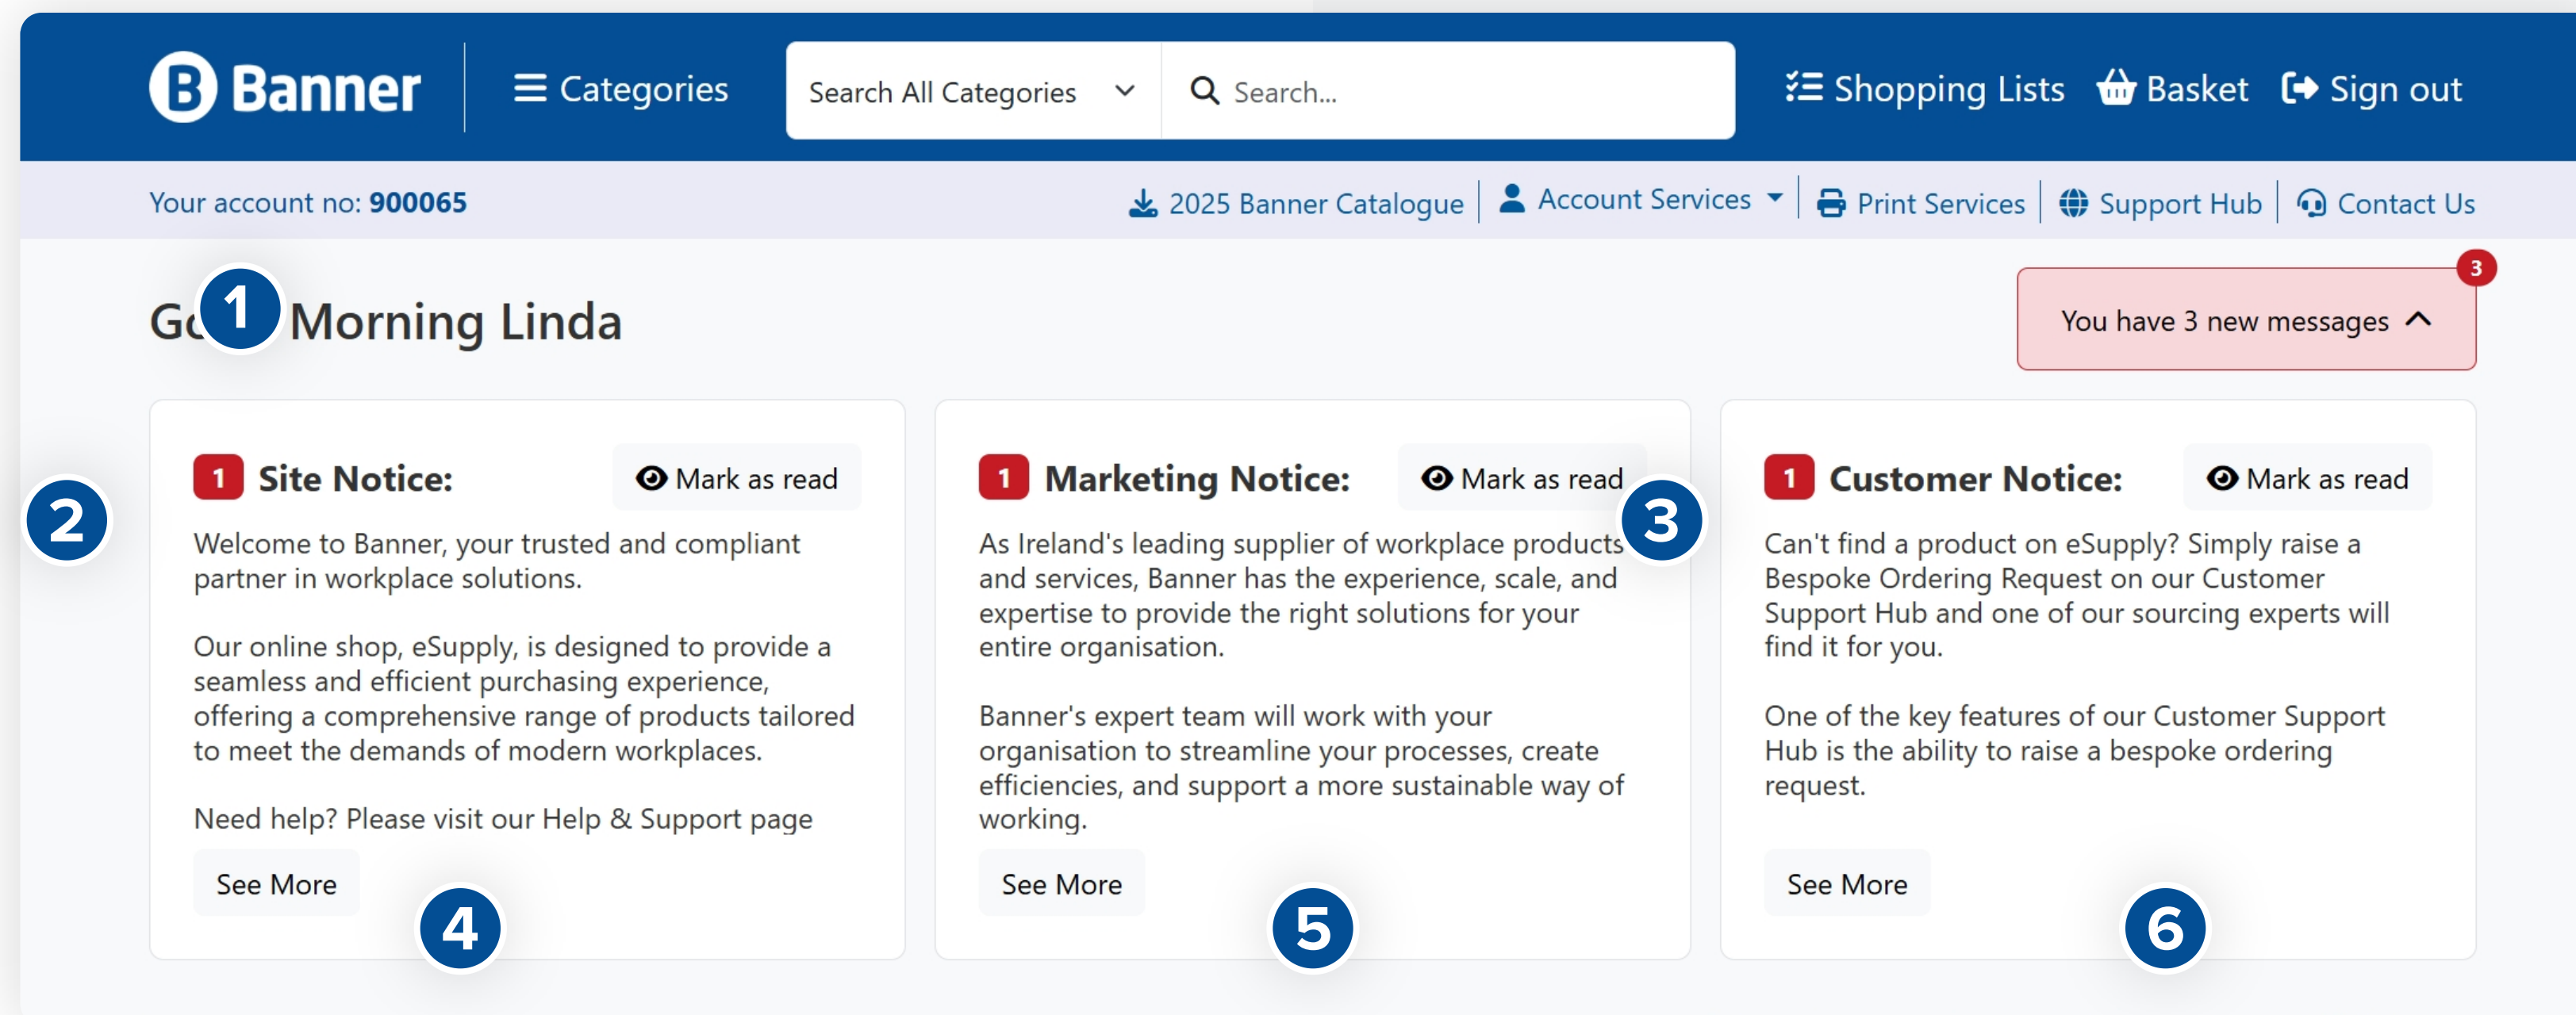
Banner
Categories
Search All Categories
Search...
Shopping Lists
Basket
Sign out

Your account no: 900065
2025 Banner Catalogue
Account Services
Print Services
Support Hub
Contact Us

Go 1 Morning Linda

You have 3 new messages
3

2

1 Site Notice:
Mark as read
Welcome to Banner, your trusted and compliant partner in workplace solutions.

Our online shop, eSupply, is designed to provide a seamless and efficient purchasing experience, offering a comprehensive range of products tailored to meet the demands of modern workplaces.

Need help? Please visit our Help & Support page
See More
4

1 Marketing Notice:
Mark as read
3
As Ireland's leading supplier of workplace products and services, Banner has the experience, scale, and expertise to provide the right solutions for your entire organisation.

Banner's expert team will work with your organisation to streamline your processes, create efficiencies, and support a more sustainable way of working.
See More
5

1 Customer Notice:
Mark as read
Can't find a product on eSupply? Simply raise a Bespoke Ordering Request on our Customer Support Hub and one of our sourcing experts will find it for you.

One of the key features of our Customer Support Hub is the ability to raise a bespoke ordering request.
See More
6